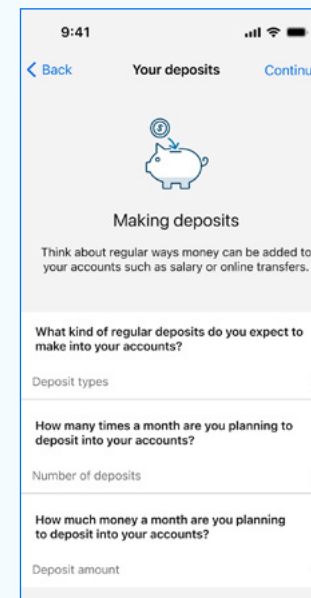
9:41

Back

Your deposits

Continu

Making deposits

Think about regular ways money can be added to your accounts such as salary or online transfers.

What kind of regular deposits do you expect to make into your accounts?

Deposit types

How many times a month are you planning to deposit into your accounts?

Number of deposits

How much money a month are you planning to deposit into your accounts?

Deposit amount